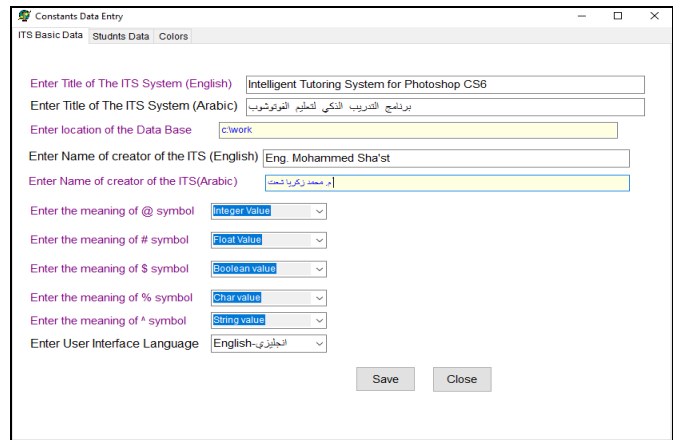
Constants Data Entry

ITS Basic Data | Studnts Data | Colors

Enter Title of The ITS System (English) Intelligent Tutoring System for Photoshop CS6

Enter Title of The ITS System (Arabic) برنامج التدريب الذكي لتعليم الفوتوشوب

Enter location of the Data Base c:\work

Enter Name of creator of the ITS (English) Eng. Mohammed Sha'st

Enter Name of creator of the ITS(Arabic) م. محمد زكريا شحت

Enter the meaning of @ symbol Integer Value

Enter the meaning of # symbol Float Value

Enter the meaning of $ symbol Boolean value

Enter the meaning of % symbol Char value

Enter the meaning of ^ symbol String value

Enter User Interface Language English-انجليزي

Save Close